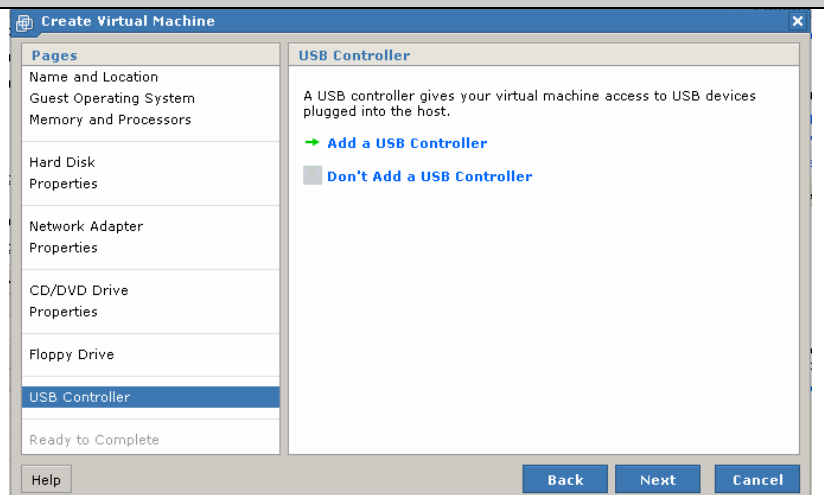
Create Virtual Machine

Pages
Name and Location
Guest Operating System
Memory and Processors

Hard Disk
Properties

Network Adapter
Properties

CD/DVD Drive
Properties

Floppy Drive

USB Controller

Ready to Complete

USB Controller

A USB controller gives your virtual machine access to USB devices plugged into the host.

→ Add a USB Controller

Don't Add a USB Controller

Help

Back Next Cancel